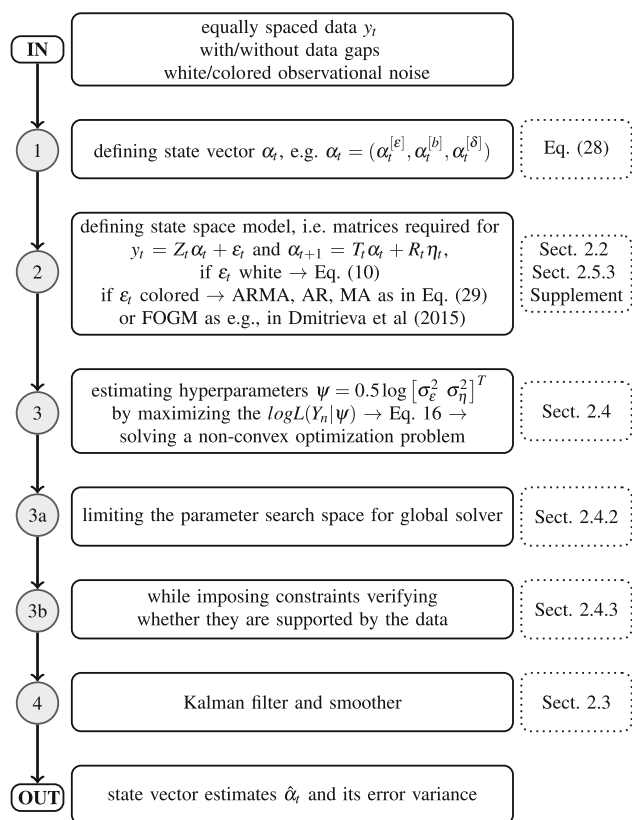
IN

equally spaced data $y_t$
with/without data gaps
white/colored observational noise

1

defining state vector $\alpha_t$, e.g. $\alpha_t = (\alpha_t^{[\varepsilon]}, \alpha_t^{[b]}, \alpha_t^{[\delta]})$

Eq. (28)

2

defining state space model, i.e. matrices required for $y_t = Z_t\alpha_t + \varepsilon_t$ and $\alpha_{t+1} = T_t\alpha_t + R_t\eta_t$,
if $\varepsilon_t$ white $\rightarrow$ Eq. (10)
if $\varepsilon_t$ colored $\rightarrow$ ARMA, AR, MA as in Eq. (29)
or FOGM as e.g., in Dmitrieva et al (2015)

Sect. 2.2
Sect. 2.5.3
Supplement

3

estimating hyperparameters $\psi = 0.5\log\left[\sigma_\varepsilon^2 \ \sigma_\eta^2\right]^T$
by maximizing the $logL(Y_n|\psi) \rightarrow$ Eq. 16 $\rightarrow$
solving a non-convex optimization problem

Sect. 2.4

3a

limiting the parameter search space for global solver

Sect. 2.4.2

3b

while imposing constraints verifying
whether they are supported by the data

Sect. 2.4.3

4

Kalman filter and smoother

Sect. 2.3

OUT

state vector estimates $\hat{\alpha}_t$ and its error variance